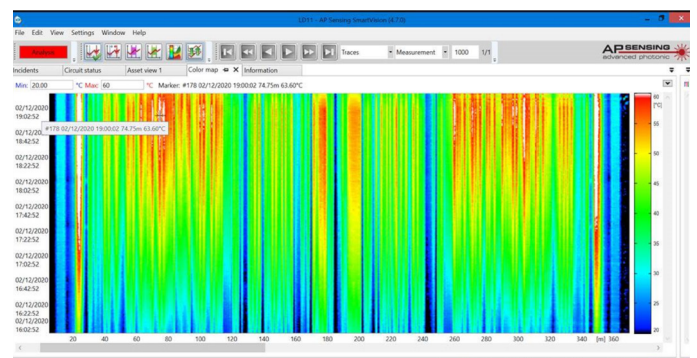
LD11 - AP Sensing SmartVision [4.7.0]

File Edit View Settings Window Help

Analysis

Traces Measurement 1000 1/1

AP SENSING advanced photonic

Incidents Circuit status Asset view 1 Color map Information

Min: 20.00 °C Max: 60 °C Marker: #178 02/12/2020 19:00:02 74.75m 63.60°C

#178 02/12/2020 19:00:02 74.75m 63.60°C

02/12/2020 19:02:52
02/12/2020 18:42:52
02/12/2020 18:22:52
02/12/2020 18:02:52
02/12/2020 17:42:52
02/12/2020 17:22:52
02/12/2020 17:02:52
02/12/2020 16:42:52
02/12/2020 16:22:52
02/12/2020 16:02:52

20 40 60 80 100 120 140 160 180 200 220 240 260 280 300 320 340 [m] 360

60 [°C] 55 50 45 40 35 30 25 20